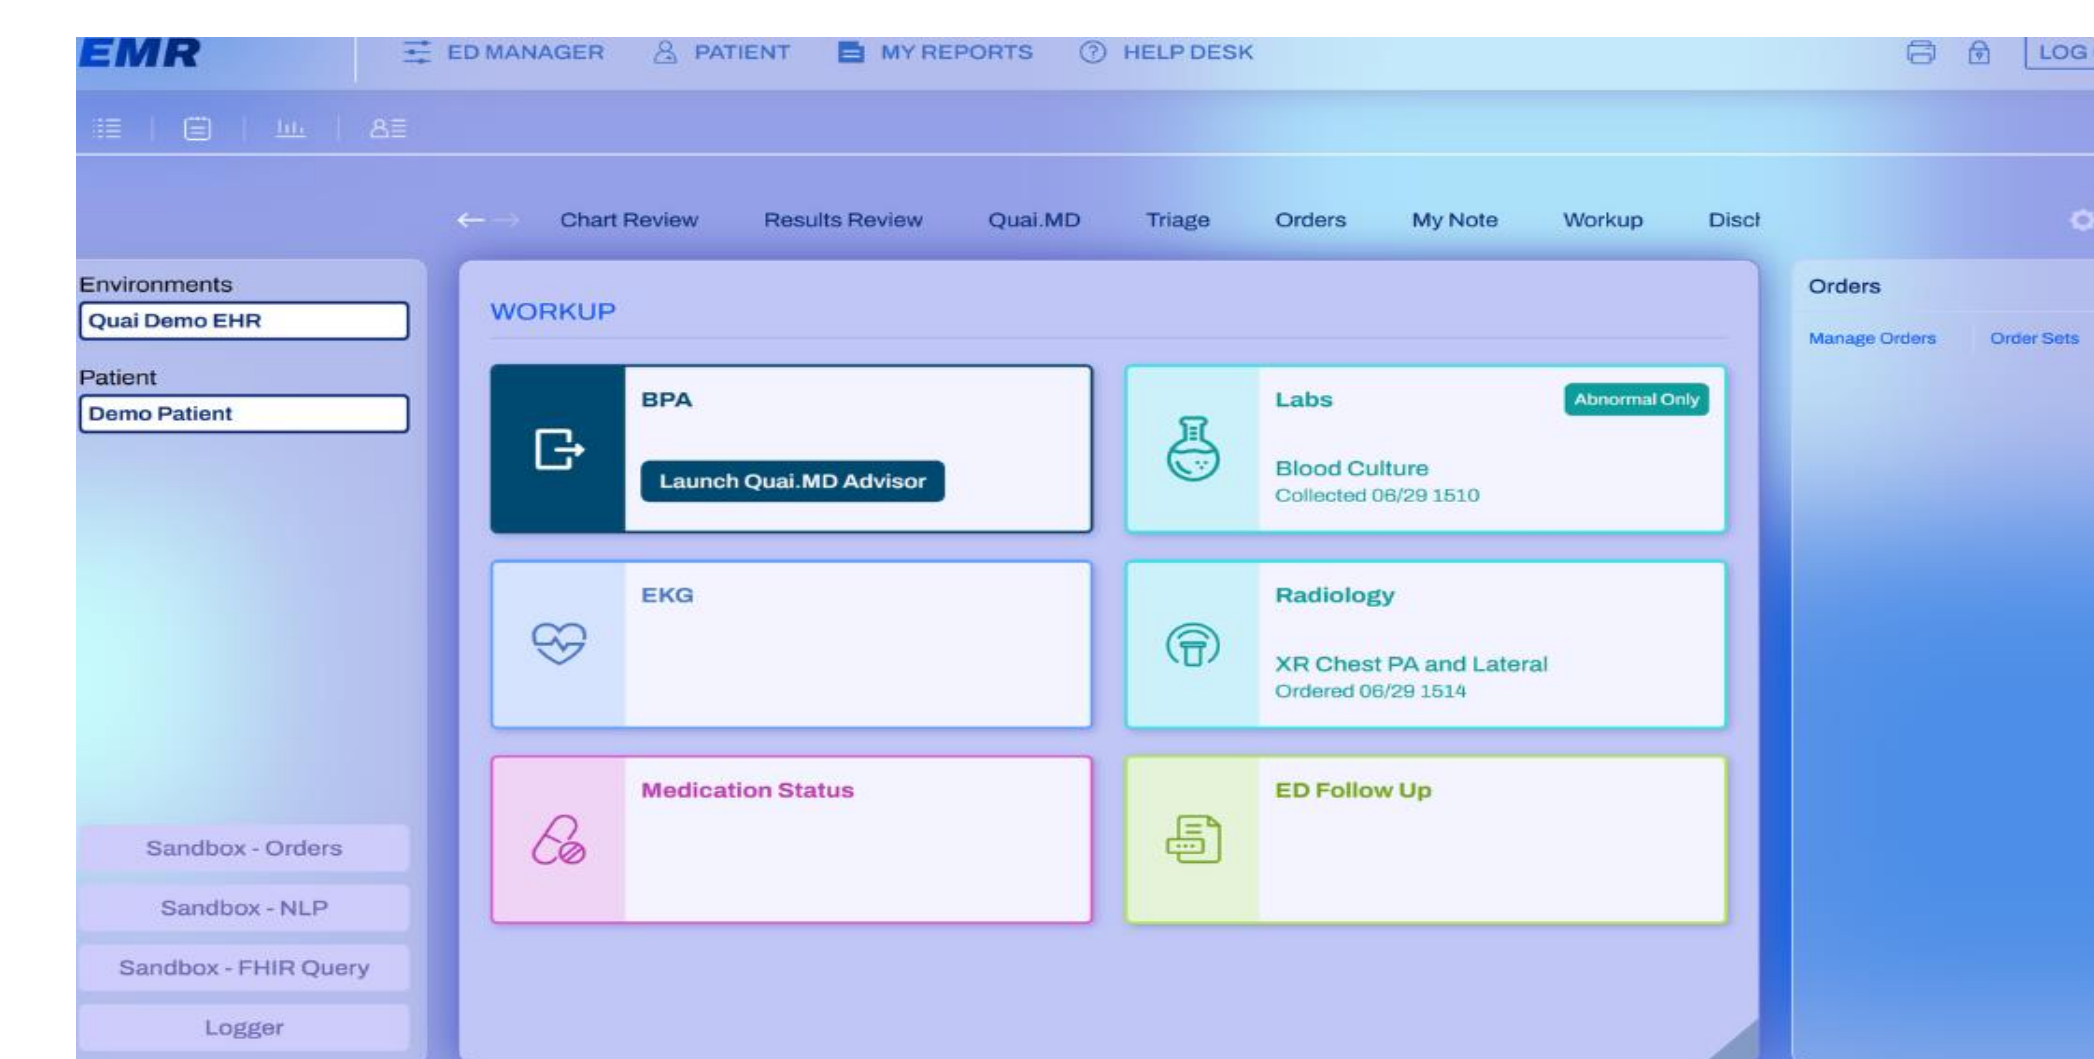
EMR
ED MANAGER
PATIENT
MY REPORTS
HELP DESK
LOG

Chart Review
Results Review
Quai.MD
Triage
Orders
My Note
Workup
Disc

Environments
Quai Demo EHR
Patient
Demo Patient

WORKUP

BPA
Launch Quai.MD Advisor

Labs
Abnormal Only
Blood Culture
Collected 06/29 1510

EKG

Radiology
XR Chest PA and Lateral
Ordered 06/29 1514

Medication Status

ED Follow Up

Sandbox - Orders
Sandbox - NLP
Sandbox - FHIR Query
Logger

Orders
Manage Orders
Order Sets